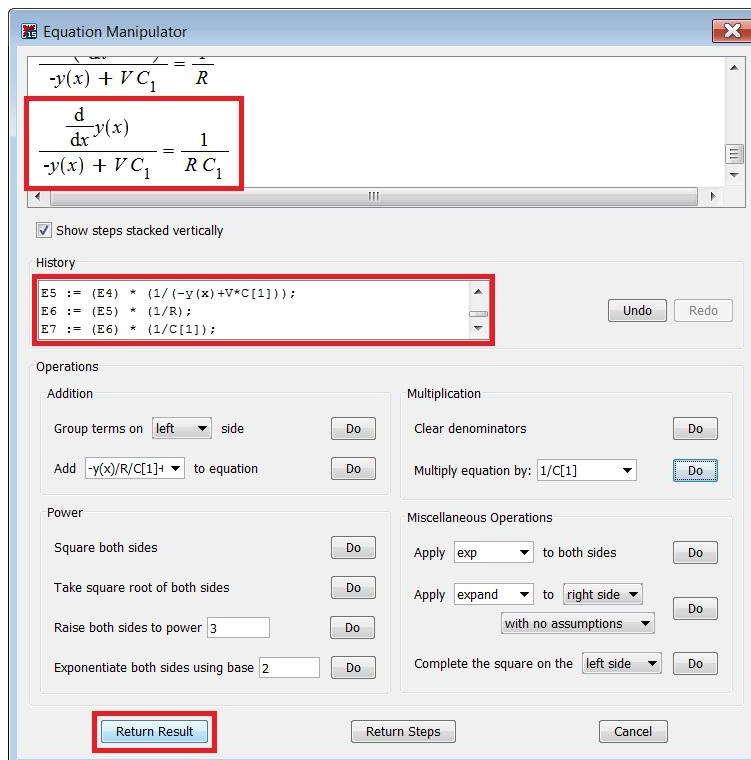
Equation Manipulator

$\frac{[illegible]}{-y(x) + V C_1} = \frac{1}{R}$

$\frac{\frac{d}{dx} y(x)}{-y(x) + V C_1} = \frac{1}{R C_1}$

Show steps stacked vertically

History

E5 := (E4) * (1/(-y(x)+V*C[1]));
E6 := (E5) * (1/R);
E7 := (E6) * (1/C[1]);

Undo
Redo

Operations

Addition

Group terms on left side Do

Add -y(x)/R/C[1]+ to equation Do

Multiplication

Clear denominators Do

Multiply equation by: 1/C[1] Do

Power

Square both sides Do

Take square root of both sides Do

Raise both sides to power 3 Do

Exponentiate both sides using base 2 Do

Miscellaneous Operations

Apply exp to both sides Do

Apply expand to right side
with no assumptions Do

Complete the square on the left side Do

Return Result
Return Steps
Cancel